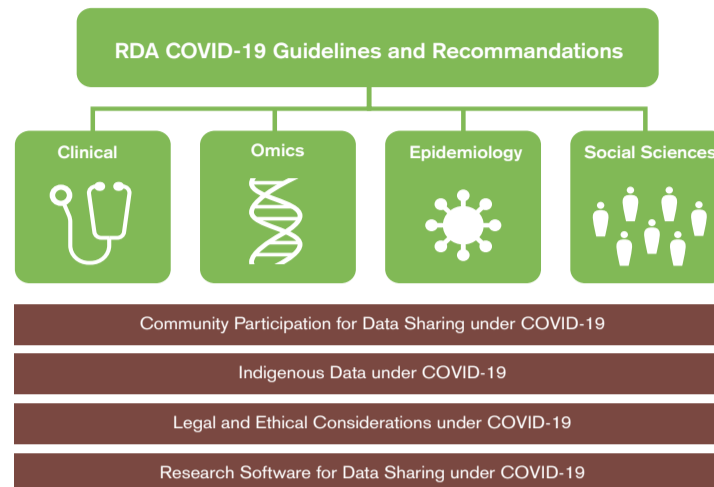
RDA COVID-19 Guidelines and Recommandations

Clinical

Omics

Epidemiology

Social Sciences

Community Participation for Data Sharing under COVID-19

Indigenous Data under COVID-19

Legal and Ethical Considerations under COVID-19

Research Software for Data Sharing under COVID-19